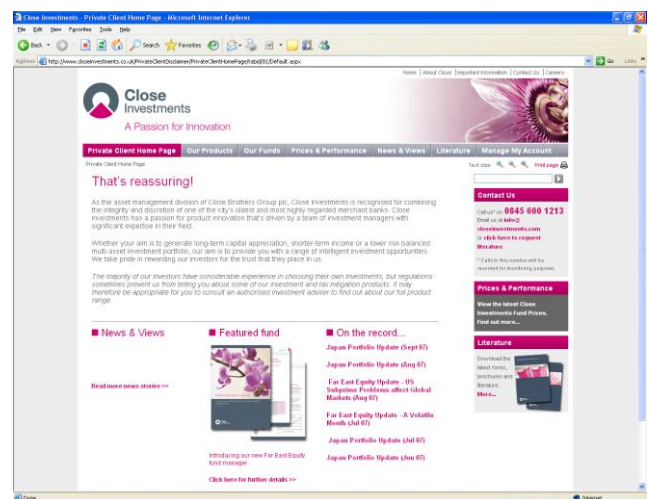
Close Investments - Private Client Home Page - Microsoft Internet Explorer

File Edit View Favorites Tools Help

Back Search Favorites

Address http://www.closeinvestments.co.uk/PrivateClientDisclaimer/PrivateClientHomePage/tabid/81/Default.aspx

Go Links

Home | About Close | Important Information | Contact Us | Careers

Close Investments

A Passion for Innovation

Private Client Home Page | Our Products | Our Funds | Prices & Performance | News & Views | Literature | Manage My Account

Private Client Home Page

Text size: Print page

That's reassuring!

As the asset management division of Close Brothers Group plc, Close Investments is recognised for combining the integrity and discretion of one of the city's oldest and most highly regarded merchant banks. Close Investments has a passion for product innovation that's driven by a team of investment managers with significant expertise in their field.

Whether your aim is to generate long-term capital appreciation, shorter-term income or a lower risk balanced multi-asset investment portfolio, our aim is to provide you with a range of intelligent investment opportunities. We take pride in rewarding our investors for the trust that they place in us.

The majority of our investors have considerable experience in choosing their own investments, but regulations sometimes prevent us from telling you about some of our investment and tax mitigation products. It may therefore be appropriate for you to consult an authorised investment adviser to find out about our full product range.

Contact Us

Call us* on 0845 600 1213

Email us at info@closeinvestments.com or click here to request literature.

* Calls to this number will be recorded for monitoring purposes.

Prices & Performance

View the latest Close Investments Fund Prices. Find out more...

Literature

Download the latest forms, brochures and literature. More...

News & Views

Read more news stories >>

Featured fund

Introducing our new Far East Equity fund manager

Click here for further details >>

On the record...

Japan Portfolio Update (Sept 07)

Japan Portfolio Update (Aug 07)

Far East Equity Update - US Subprime Problems affect Global Markets (Aug 07)

Far East Equity Update - A Volatile Month (Jul 07)

Japan Portfolio Update (Jul 07)

Japan Portfolio Update (Jun 07)

Done

Internet